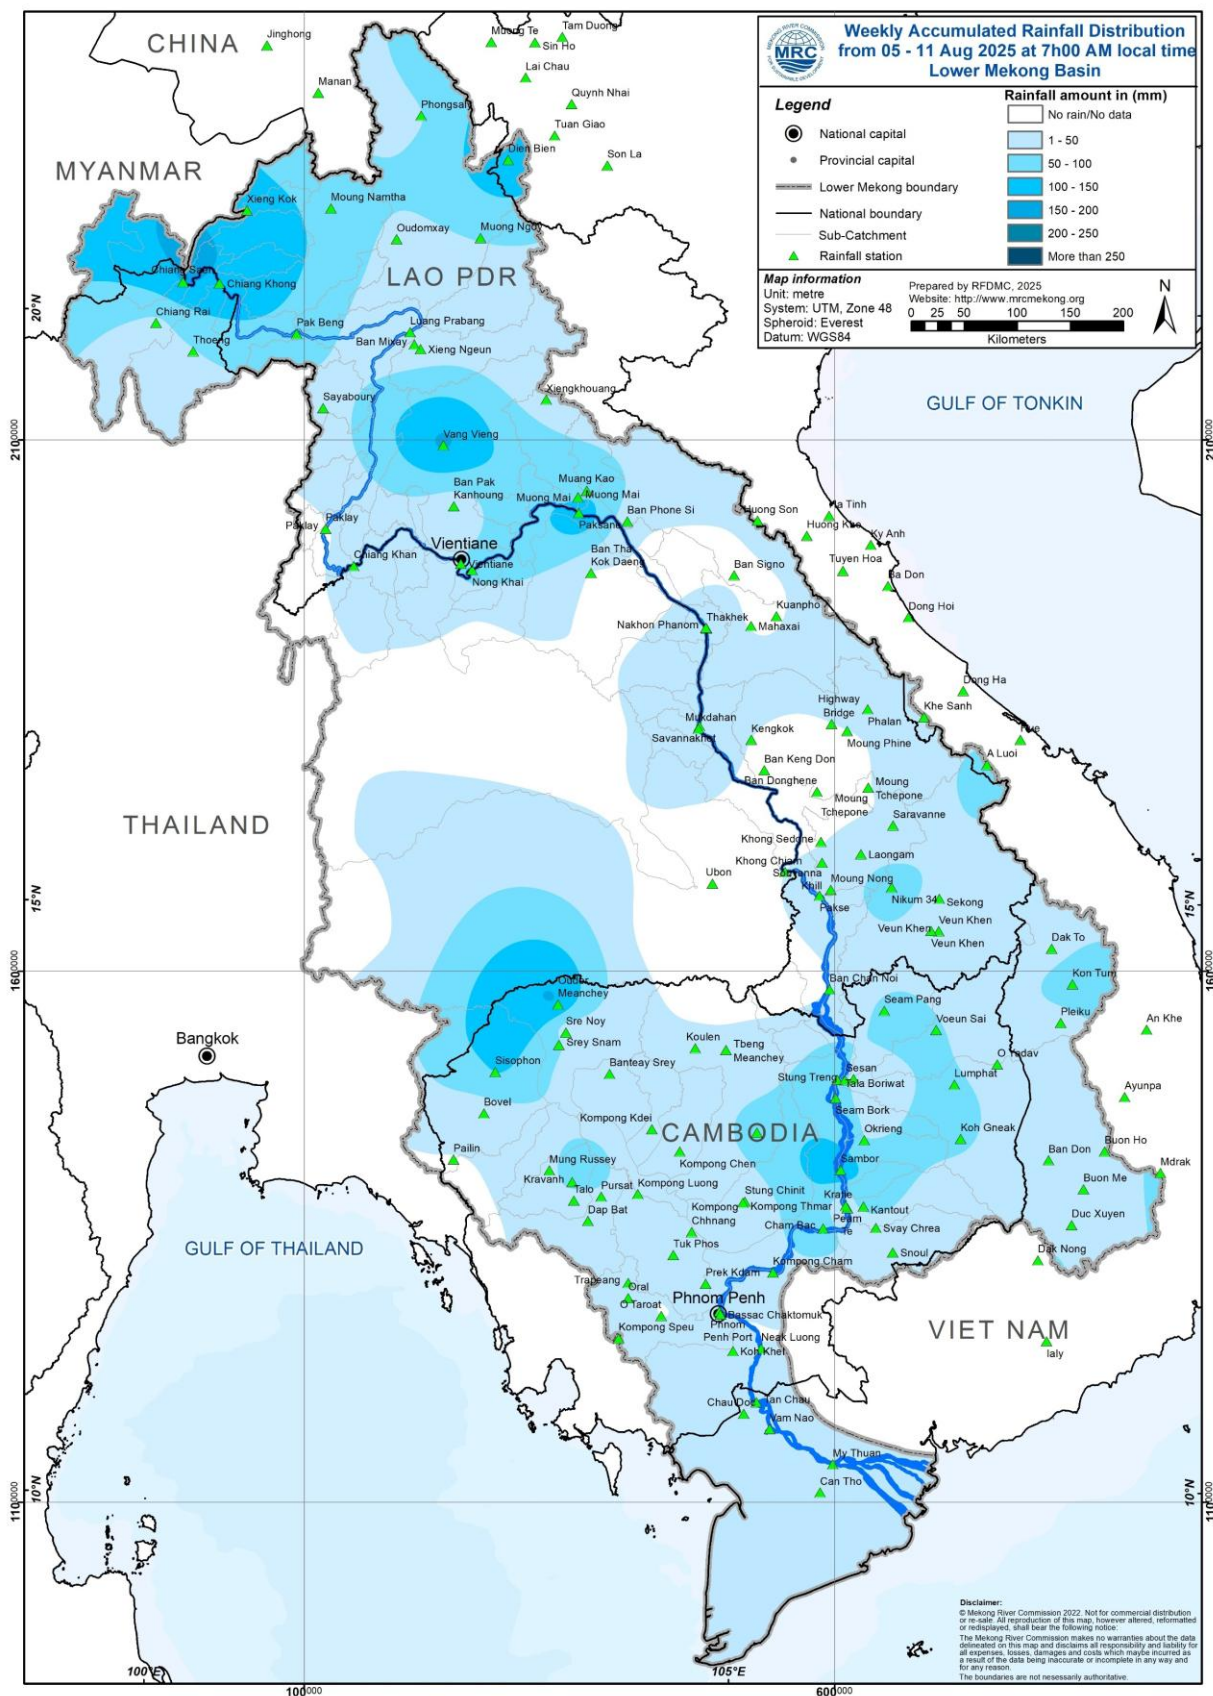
Weekly Accumulated Rainfall Distribution from 05 - 11 Aug 2025 at 7h00 AM local time Lower Mekong Basin

MRC MEKONG RIVER COMMISSION FOR SUSTAINABLE DEVELOPMENT

Legend
National capital
Provincial capital
Lower Mekong boundary
National boundary
Sub-Catchment
Rainfall station

Rainfall amount in (mm)
No rain/No data
1 - 50
50 - 100
100 - 150
150 - 200
200 - 250
More than 250

Map information
Unit: metre
System: UTM, Zone 48
Spheroid: Everest
Datum: WGS84

Prepared by RFDMC, 2025
Website: http://www.mrcmekong.org
0 25 50 100 150 200
Kilometers
N

CHINA
MYANMAR
LAO PDR
THAILAND
CAMBODIA
VIET NAM
GULF OF TONKIN
GULF OF THAILAND

Jinghong
Muong Te
Tam Duong
Sin Ho
Lai Chau
Manan
Quynh Nhai
Phongsaly
Tuan Giao
Dien Bien
Son La
Xieng Kok
Moung Namtha
Oudomxay
Muong Ngoy
Chiang Saen
Chiang Khong
Chiang Rai
Thoeng
Pak Beng
Luang Prabang
Ban Mixay
Xieng Ngeun
Sayaboury
Xiengkhouang
Vang Vieng
Muang Kao
Ban Pak Kanhoung
Muong Mai
Muong Mai
Paksane
Ban Phone Si
Huong Son
Ha Tinh
Huong Khe
Ky Anh
Paklay
Paklay
Vientiane
Chiang Khan
Vientiane
Nong Khai
Ban Tha Kok Daeng
Ban Signo
Tuyen Hoa
Ba Don
Dong Hoi
Kuanpho
Thakhek
Mahaxai
Nakhon Phanom
Dong Ha
Khe Sanh
Highway Bridge
Phalan
Mukdahan
Kengkok
Savannakhet
Moung Phine
Hue
A Luoi
Ban Keng Don
Ban Donghene
Moung Tchepone
Moung Tchepone
Saravanne
Khong Sedone
Khong Chiam
Laongam
Ubon
Saphanna
Khill
Moung Nong
Pakse
Nikum 34
Sekong
Veun Khen
Veun Khen
Veun Khen
Dak To
Ban Chan Noi
Kon Tum
Seam Pang
Voeun Sai
Pleiku
An Khe
Oddar Meanchey
Sre Noy
Srey Snam
Koulen
Tbeng Meanchey
O Yadav
Sisophon
Banteay Srey
Stung Treng
Sesan
Tala Boriwat
Lumphat
Ayunpa
Bovel
Seam Bork
Kompong Kdei
Okrieng
Koh Gneak
Pailin
Buon Ho
Ban Don
Sambor
Mdrak
Mung Russey
Kompong Chen
Kravanh
Talo
Pursat
Kompong Luong
Stung Chinit
Kratie
Buon Me
Dap Bat
Kompong Chhnang
Kompong Thmar
Kantout
Cham Bac
Peam Te
Svay Chrea
Duc Xuyen
Tuk Phos
Snoul
Dak Nong
Kompong Cham
Trapeang
Prek Kdam
Oral
O Taroat
Phnom Penh
Bassac Chaktomuk
Phnom Penh Port
Kompong Speu
Neak Luong
Koh Khel
Ialy
Chau Doc
Tan Chau
Vam Nao
My Thuan
Can Tho
Bangkok

20°N
15°N
10°N
100°E
105°E
2100000
1600000
1100000
100000
600000

Disclaimer:
© Mekong River Commission 2022. Not for commercial distribution or re-sale. All reproduction of this map, however altered, reformatted or redisplayed, shall bear the following notice:
The Mekong River Commission makes no warranties about the data delineated on this map and disclaims all responsibility and liability for all expenses, losses, damages and costs which maybe incurred as a result of the data being inaccurate or incomplete in any way and for any reason.
The boundaries are not nessesarily authoritative.